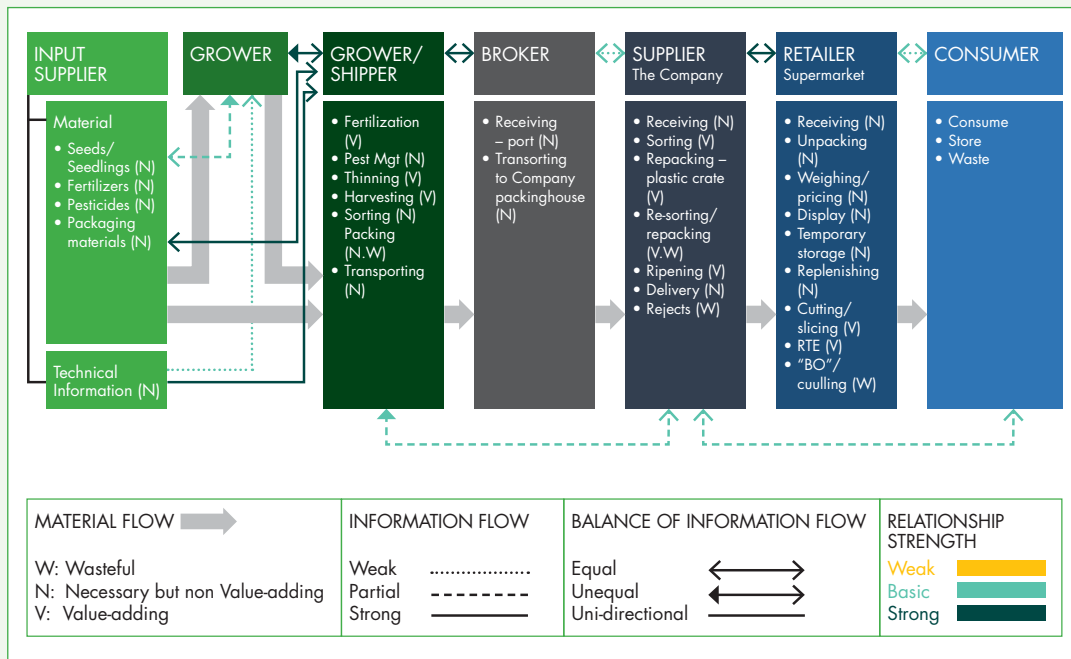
INPUT SUPPLIER

GROWER

GROWER/ SHIPPER

BROKER

SUPPLIER
The Company

RETAILER
Supermarket

CONSUMER

Material
• Seeds/ Seedlings (N)
• Fertilizers (N)
• Pesticides (N)
• Packaging materials (N)

Technical Information (N)

• Fertilization (V)
• Pest Mgt (N)
• Thinning (V)
• Harvesting (V)
• Sorting (N) Packing (N.W)
• Transporting (N)

• Receiving – port (N)
• Transorting to Company packinghouse (N)

• Receiving (N)
• Sorting (V)
• Repacking – plastic crate (V)
• Re-sorting/ repacking (V.W)
• Ripening (V)
• Delivery (N)
• Rejects (W)

• Receiving (N)
• Unpacking (N)
• Weighing/ pricing (N)
• Display (N)
• Temporary storage (N)
• Replenishing (N)
• Cutting/ slicing (V)
• RTE (V)
• "BO"/ cuulling (W)

• Consume
• Store
• Waste

MATERIAL FLOW

W: Wasteful
N: Necessary but non Value-adding
V: Value-adding

INFORMATION FLOW

Weak
Partial
Strong

BALANCE OF INFORMATION FLOW

Equal
Unequal
Uni-directional

RELATIONSHIP STRENGTH

Weak
Basic
Strong